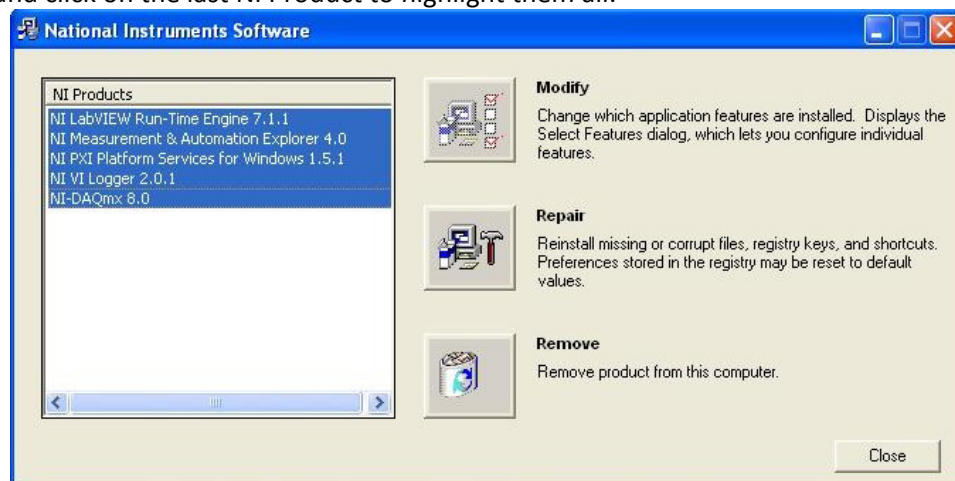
National Instruments Software

NI Products
NI LabVIEW Run-Time Engine 7.1.1
NI Measurement & Automation Explorer 4.0
NI PXI Platform Services for Windows 1.5.1
NI VI Logger 2.0.1
NI-DAQmx 8.0

Modify
Change which application features are installed. Displays the Select Features dialog, which lets you configure individual features.

Repair
Reinstall missing or corrupt files, registry keys, and shortcuts. Preferences stored in the registry may be reset to default values.

Remove
Remove product from this computer.

Close